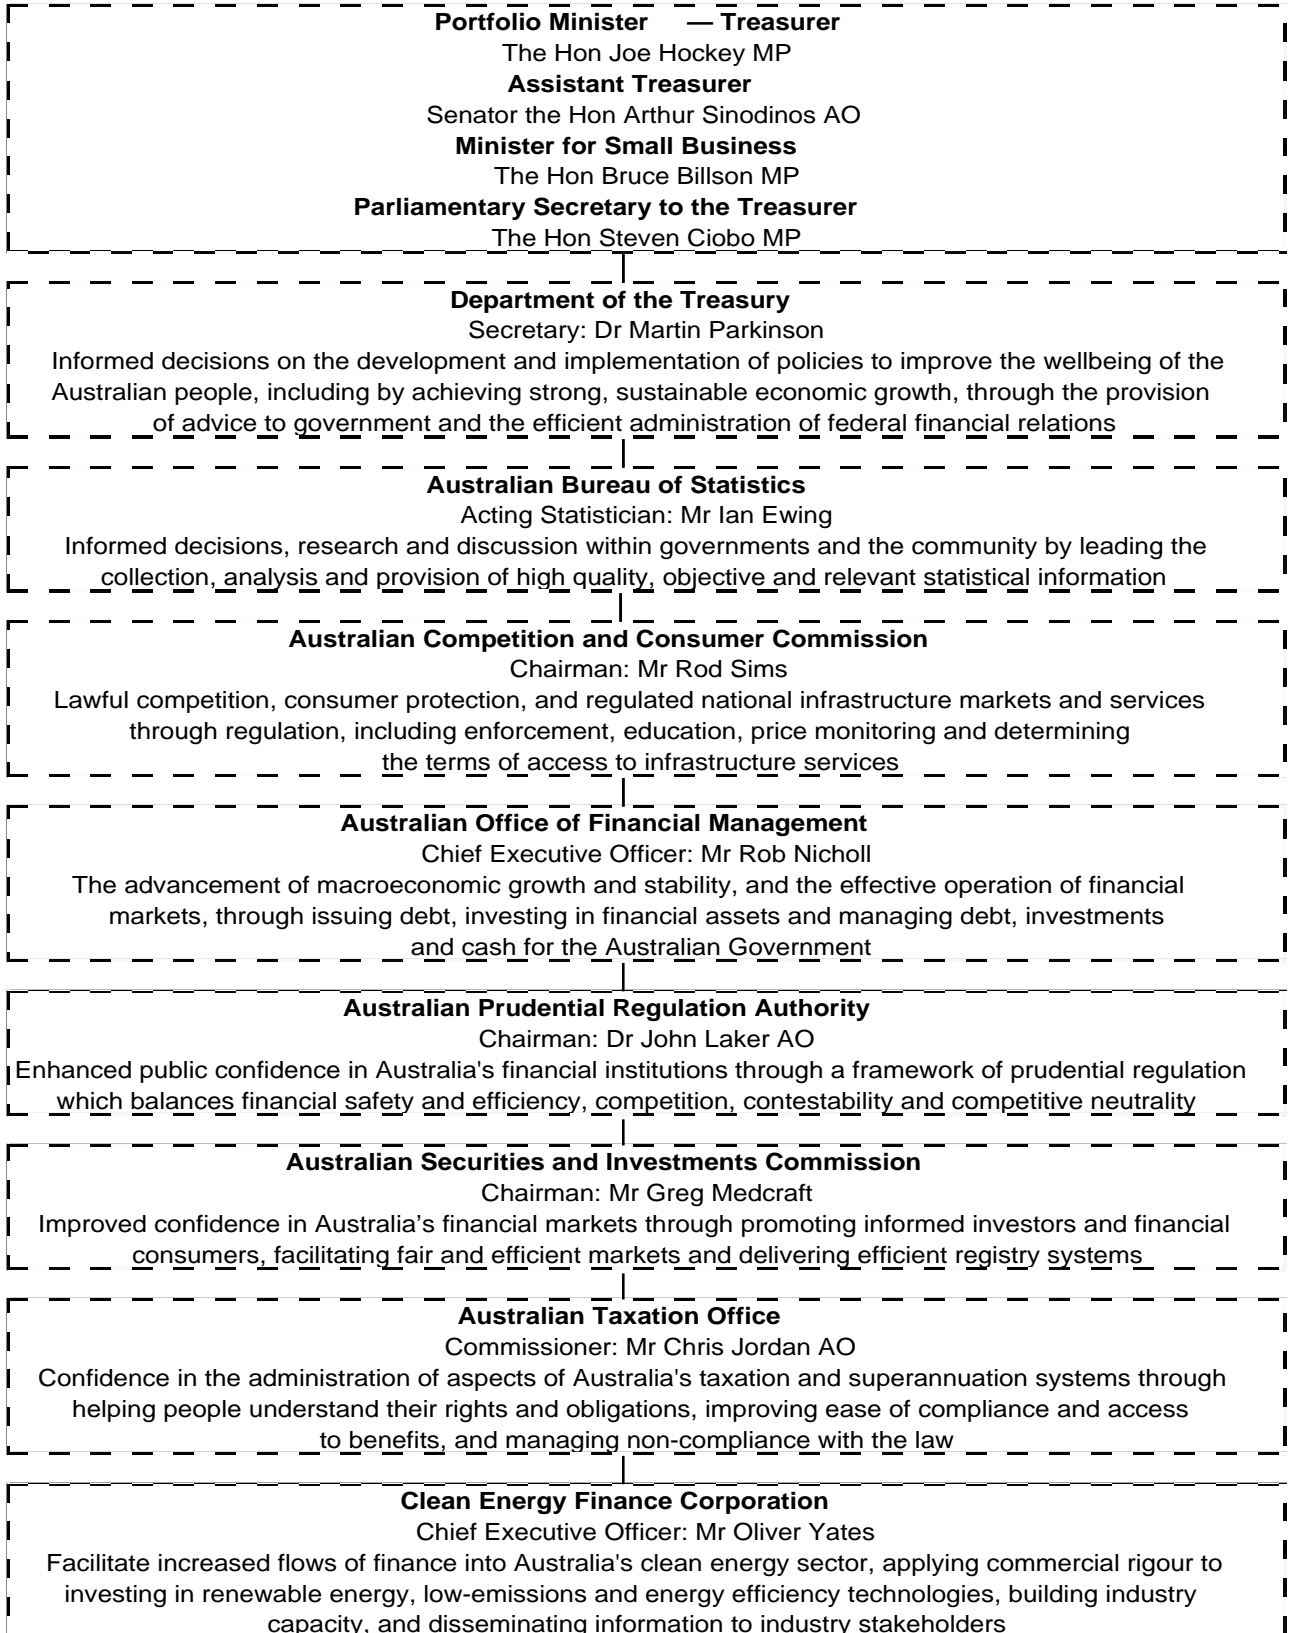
**Portfolio Minister — Treasurer**
The Hon Joe Hockey MP
**Assistant Treasurer**
Senator the Hon Arthur Sinodinos AO
**Minister for Small Business**
The Hon Bruce Billson MP
**Parliamentary Secretary to the Treasurer**
The Hon Steven Ciobo MP

**Department of the Treasury**
Secretary: Dr Martin Parkinson
Informed decisions on the development and implementation of policies to improve the wellbeing of the Australian people, including by achieving strong, sustainable economic growth, through the provision of advice to government and the efficient administration of federal financial relations

**Australian Bureau of Statistics**
Acting Statistician: Mr Ian Ewing
Informed decisions, research and discussion within governments and the community by leading the collection, analysis and provision of high quality, objective and relevant statistical information

**Australian Competition and Consumer Commission**
Chairman: Mr Rod Sims
Lawful competition, consumer protection, and regulated national infrastructure markets and services through regulation, including enforcement, education, price monitoring and determining the terms of access to infrastructure services

**Australian Office of Financial Management**
Chief Executive Officer: Mr Rob Nicholl
The advancement of macroeconomic growth and stability, and the effective operation of financial markets, through issuing debt, investing in financial assets and managing debt, investments and cash for the Australian Government

**Australian Prudential Regulation Authority**
Chairman: Dr John Laker AO
Enhanced public confidence in Australia's financial institutions through a framework of prudential regulation which balances financial safety and efficiency, competition, contestability and competitive neutrality

**Australian Securities and Investments Commission**
Chairman: Mr Greg Medcraft
Improved confidence in Australia's financial markets through promoting informed investors and financial consumers, facilitating fair and efficient markets and delivering efficient registry systems

**Australian Taxation Office**
Commissioner: Mr Chris Jordan AO
Confidence in the administration of aspects of Australia's taxation and superannuation systems through helping people understand their rights and obligations, improving ease of compliance and access to benefits, and managing non-compliance with the law

**Clean Energy Finance Corporation**
Chief Executive Officer: Mr Oliver Yates
Facilitate increased flows of finance into Australia's clean energy sector, applying commercial rigour to investing in renewable energy, low-emissions and energy efficiency technologies, building industry capacity, and disseminating information to industry stakeholders